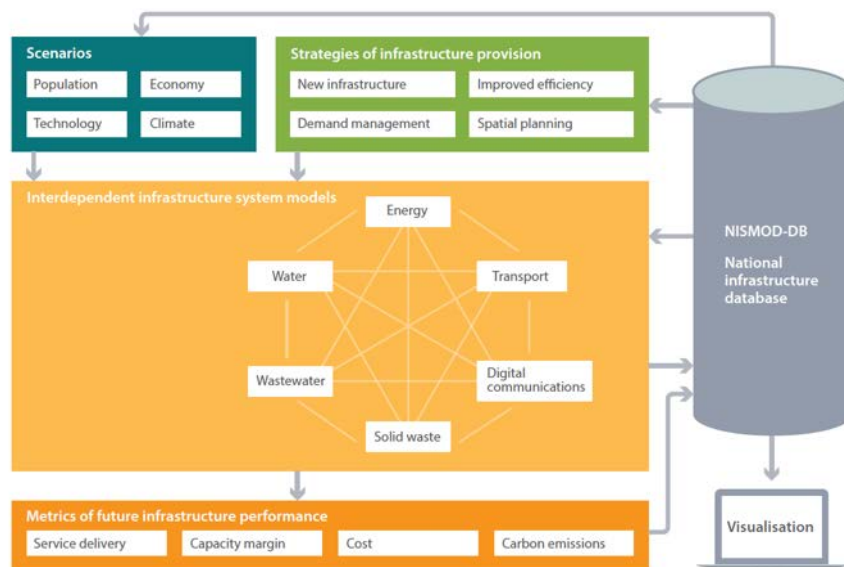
Scenarios

Population

Economy

Technology

Climate

Strategies of infrastructure provision

New infrastructure

Improved efficiency

Demand management

Spatial planning

Interdependent infrastructure system models

Energy

Water

Transport

Wastewater

Digital communications

Solid waste

NISMOD-DB

National infrastructure database

Metrics of future infrastructure performance

Service delivery

Capacity margin

Cost

Carbon emissions

Visualisation